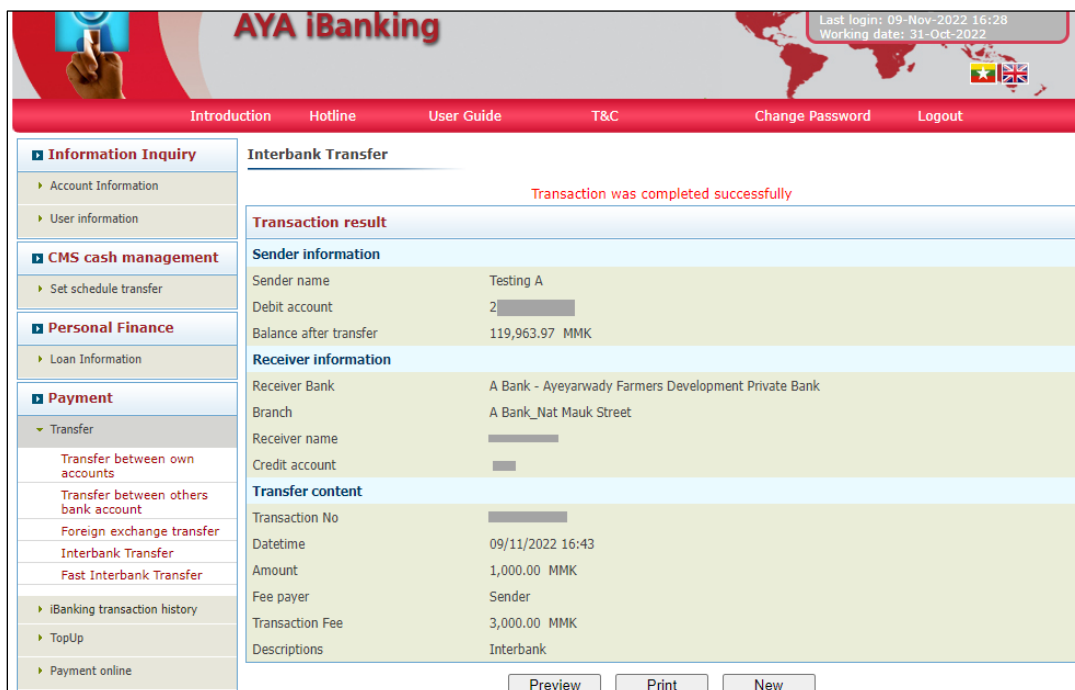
AYA iBanking

Last login: 09-Nov-2022 16:28
Working date: 31-Oct-2022

Introduction Hotline User Guide T&C Change Password Logout

Information Inquiry
Account Information
User information

CMS cash management
Set schedule transfer

Personal Finance
Loan Information

Payment
Transfer
Transfer between own accounts
Transfer between others bank account
Foreign exchange transfer
Interbank Transfer
Fast Interbank Transfer
iBanking transaction history
TopUp
Payment online

Interbank Transfer

Transaction was completed successfully

Transaction result

| Sender information | |
|---|---|
| Sender name | Testing A |
| Debit account | 2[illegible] |
| Balance after transfer | 119,963.97 MMK |
| **Receiver information** | |
| Receiver Bank | A Bank - Ayeyarwady Farmers Development Private Bank |
| Branch | A Bank_Nat Mauk Street |
| Receiver name | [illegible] |
| Credit account | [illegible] |
| **Transfer content** | |
| Transaction No | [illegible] |
| Datetime | 09/11/2022 16:43 |
| Amount | 1,000.00 MMK |
| Fee payer | Sender |
| Transaction Fee | 3,000.00 MMK |
| Descriptions | Interbank |

Preview Print New